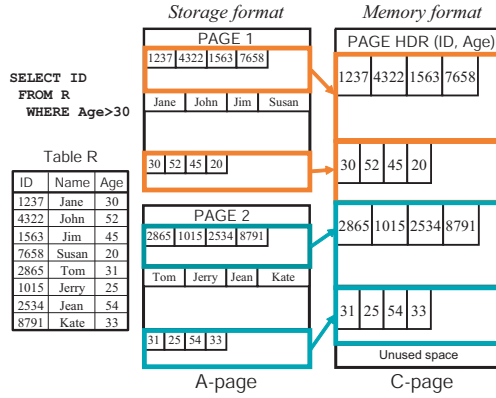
Storage format

Memory format

SELECT ID
FROM R
WHERE Age>30

Table R

| ID | Name | Age |
|---|---|---|
| 1237 | Jane | 30 |
| 4322 | John | 52 |
| 1563 | Jim | 45 |
| 7658 | Susan | 20 |
| 2865 | Tom | 31 |
| 1015 | Jerry | 25 |
| 2534 | Jean | 54 |
| 8791 | Kate | 33 |

PAGE 1

1237 4322 1563 7658

Jane John Jim Susan

30 52 45 20

PAGE 2

2865 1015 2534 8791

Tom Jerry Jean Kate

31 25 54 33

A-page

PAGE HDR (ID, Age)

1237 4322 1563 7658

30 52 45 20

2865 1015 2534 8791

31 25 54 33

Unused space

C-page